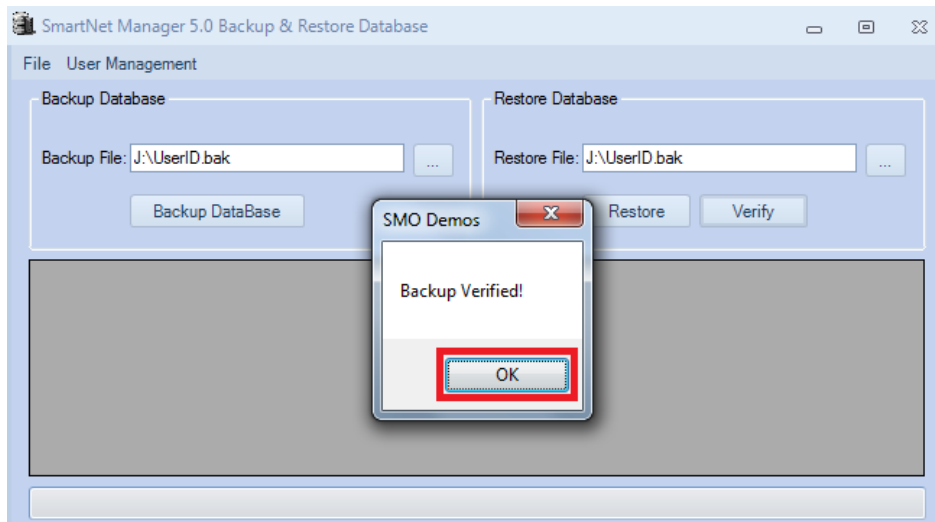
SmartNet Manager 5.0 Backup & Restore Database

File User Management

Backup Database

Backup File: J:\UserID.bak ...

Backup DataBase

Restore Database

Restore File: J:\UserID.bak ...

Restore Verify

SMO Demos

Backup Verified!

OK